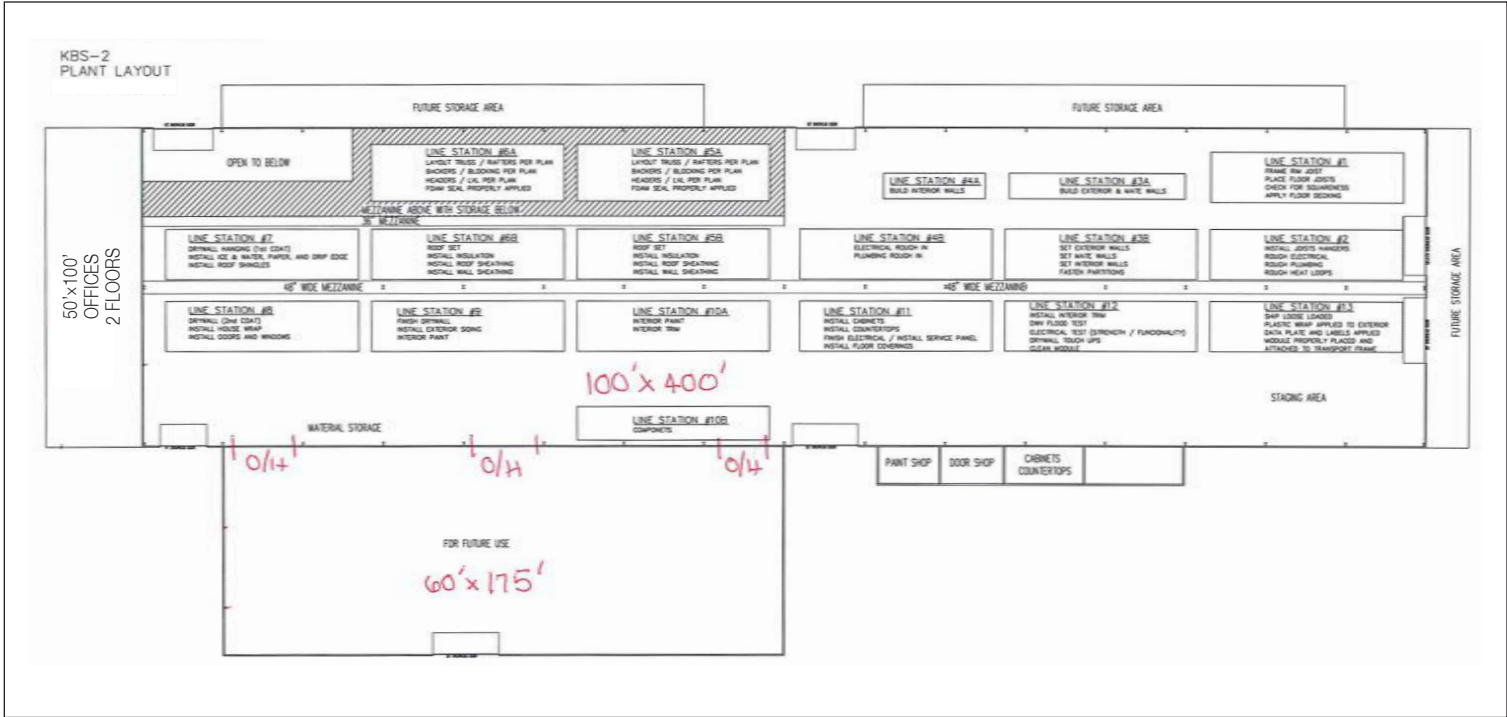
KBS-2
PLANT LAYOUT

FUTURE STORAGE AREA

FUTURE STORAGE AREA

OPEN TO BELOW

LINE STATION #6A
LAYOUT TRUSS / RAFTERS PER PLAN
BACKERS / BLOCKING PER PLAN
HEADERS / LVL PER PLAN
FOAM SEAL PROPERLY APPLIED

LINE STATION #5A
LAYOUT TRUSS / RAFTERS PER PLAN
BACKERS / BLOCKING PER PLAN
HEADERS / LVL PER PLAN
FOAM SEAL PROPERLY APPLIED

LINE STATION #4A
BUILD INTERIOR WALLS

LINE STATION #3A
BUILD EXTERIOR & MATE WALLS

LINE STATION #1
FRAME RIM JOIST
PLACE FLOOR JOISTS
CHECK FOR SQUARENESS
APPLY FLOOR DECKING

MEZZANINE ABOVE WITH STORAGE BELOW
36' MEZZANINE

50'x100'
OFFICES
2 FLOORS

LINE STATION #7
DRYWALL HANGING (1st COAT)
INSTALL ICE & WATER, PAPER, AND DRIP EDGE
INSTALL ROOF SHINGLES

LINE STATION #6B
ROOF SET
INSTALL INSULATION
INSTALL ROOF SHEATHING
INSTALL WALL SHEATHING

LINE STATION #5B
ROOF SET
INSTALL INSULATION
INSTALL ROOF SHEATHING
INSTALL WALL SHEATHING

LINE STATION #4B
ELECTRICAL ROUGH IN
PLUMBING ROUGH IN

LINE STATION #3B
SET EXTERIOR WALLS
SET MATE WALLS
SET INTERIOR WALLS
FASTEN PARTITIONS

LINE STATION #2
INSTALL JOISTS HANGERS
ROUGH ELECTRICAL
ROUGH PLUMBING
ROUGH HEAT LOOPS

48" WIDE MEZZANINE

48" WIDE MEZZANINE

FUTURE STORAGE AREA

LINE STATION #8
DRYWALL (2nd COAT)
INSTALL HOUSE WRAP
INSTALL DOORS AND WINDOWS

LINE STATION #9
FINISH DRYWALL
INSTALL EXTERIOR SIDING
INTERIOR PAINT

LINE STATION #10A
INTERIOR PAINT
INTERIOR TRIM

LINE STATION #11
INSTALL CABINETS
INSTALL COUNTERTOPS
FINISH ELECTRICAL / INSTALL SERVICE PANEL
INSTALL FLOOR COVERINGS

LINE STATION #12
INSTALL INTERIOR TRIM
DWV FLOOD TEST
ELECTRICAL TEST (STRENGTH / FUNCTIONALITY)
DRYWALL TOUCH UPS
CLEAN MODULE

LINE STATION #13
SHIP LOOSE LOADED
PLASTIC WRAP APPLIED TO EXTERIOR
DATA PLATE AND LABELS APPLIED
MODULE PROPERLY PLACED AND
ATTACHED TO TRANSPORT FRAME

100'x400'

STAGING AREA

LINE STATION #10B
COMPONETS

MATERIAL STORAGE

O/H O/H O/H

PAINT SHOP
DOOR SHOP
CABINETS
COUNTERTOPS

FOR FUTURE USE
60'x175'